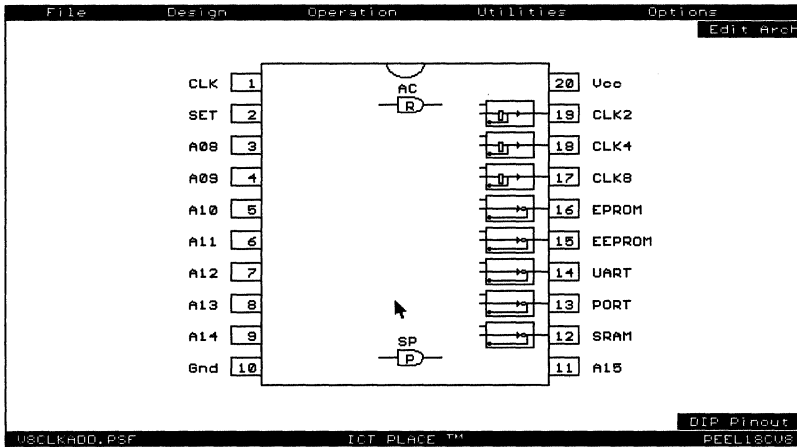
File Design Operation Utilities Options

Edit Arch

| | | | |
|---|---|---|---|
| CLK | 1 | 20 | Vcc |
| SET | 2 | 19 | CLK2 |
| A08 | 3 | 18 | CLK4 |
| A09 | 4 | 17 | CLK8 |
| A10 | 5 | 16 | EPROM |
| A11 | 6 | 15 | EEPROM |
| A12 | 7 | 14 | UART |
| A13 | 8 | 13 | PORT |
| A14 | 9 | 12 | SRAM |
| Gnd | 10 | 11 | A15 |

AC

R

SP

P

DIP Pinout

V8CLKADD.PSF

ICT PLACE ™

PEEL18CV8